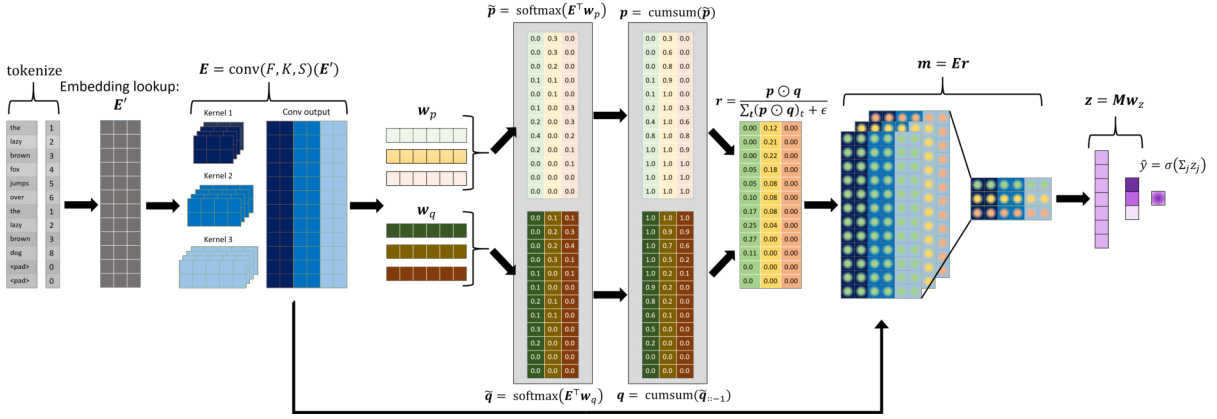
tokenize

Embedding lookup:
$\boldsymbol{E}'$

$\boldsymbol{E} = \text{conv}(F, K, S)(\boldsymbol{E}')$

Kernel 1

Conv output

Kernel 2

Kernel 3

the
lazy
brown
fox
jumps
over
the
lazy
brown
dog
<pad>
<pad>

1
2
3
4
5
6
1
2
3
8
0
0

$\boldsymbol{w}_p$

$\boldsymbol{w}_q$

$\widetilde{\boldsymbol{p}} = \text{softmax}(\boldsymbol{E}^\top \boldsymbol{w}_p)$

| 0.0 | 0.3 | 0.0 |
|---|---|---|
| 0.0 | 0.3 | 0.0 |
| 0.0 | 0.2 | 0.0 |
| 0.1 | 0.1 | 0.0 |
| 0.0 | 0.1 | 0.0 |
| 0.1 | 0.0 | 0.3 |
| 0.2 | 0.0 | 0.3 |
| 0.4 | 0.0 | 0.2 |
| 0.2 | 0.0 | 0.1 |
| 0.0 | 0.0 | 0.1 |
| 0.0 | 0.0 | 0.0 |
| 0.0 | 0.0 | 0.0 |

$\boldsymbol{p} = \text{cumsum}(\widetilde{\boldsymbol{p}})$

| 0.0 | 0.3 | 0.0 |
|---|---|---|
| 0.0 | 0.6 | 0.0 |
| 0.0 | 0.8 | 0.0 |
| 0.1 | 0.9 | 0.0 |
| 0.1 | 1.0 | 0.0 |
| 0.1 | 1.0 | 0.3 |
| 0.4 | 1.0 | 0.6 |
| 0.8 | 1.0 | 0.8 |
| 1.0 | 1.0 | 0.9 |
| 1.0 | 1.0 | 1.0 |
| 1.0 | 1.0 | 1.0 |
| 1.0 | 1.0 | 1.0 |

| 0.0 | 0.1 | 0.1 |
|---|---|---|
| 0.0 | 0.2 | 0.3 |
| 0.0 | 0.2 | 0.4 |
| 0.0 | 0.3 | 0.1 |
| 0.1 | 0.0 | 0.1 |
| 0.1 | 0.0 | 0.0 |
| 0.2 | 0.1 | 0.0 |
| 0.1 | 0.1 | 0.0 |
| 0.3 | 0.0 | 0.0 |
| 0.2 | 0.0 | 0.0 |
| 0.0 | 0.0 | 0.0 |
| 0.0 | 0.0 | 0.0 |

$\widetilde{\boldsymbol{q}} = \text{softmax}(\boldsymbol{E}^\top \boldsymbol{w}_q)$

| 1.0 | 1.0 | 1.0 |
|---|---|---|
| 1.0 | 0.9 | 0.9 |
| 1.0 | 0.7 | 0.6 |
| 1.0 | 0.5 | 0.2 |
| 1.0 | 0.2 | 0.1 |
| 0.9 | 0.2 | 0.0 |
| 0.8 | 0.2 | 0.0 |
| 0.6 | 0.1 | 0.0 |
| 0.5 | 0.0 | 0.0 |
| 0.2 | 0.0 | 0.0 |
| 0.0 | 0.0 | 0.0 |
| 0.0 | 0.0 | 0.0 |

$\boldsymbol{q} = \text{cumsum}(\widetilde{\boldsymbol{q}}_{::-1})$

$\boldsymbol{r} = \frac{\boldsymbol{p} \odot \boldsymbol{q}}{\sum_t (\boldsymbol{p} \odot \boldsymbol{q})_t + \epsilon}$

| 0.00 | 0.12 | 0.00 |
|---|---|---|
| 0.00 | 0.21 | 0.00 |
| 0.00 | 0.22 | 0.00 |
| 0.05 | 0.18 | 0.00 |
| 0.05 | 0.08 | 0.00 |
| 0.10 | 0.08 | 0.00 |
| 0.17 | 0.08 | 0.00 |
| 0.25 | 0.04 | 0.00 |
| 0.27 | 0.00 | 0.00 |
| 0.11 | 0.00 | 0.00 |
| 0.0 | 0.00 | 0.00 |
| 0.0 | 0.00 | 0.00 |

$\boldsymbol{m} = \boldsymbol{E}\boldsymbol{r}$

$\boldsymbol{z} = \boldsymbol{M}\boldsymbol{w}_z$

$\hat{y} = \sigma(\Sigma_j z_j)$